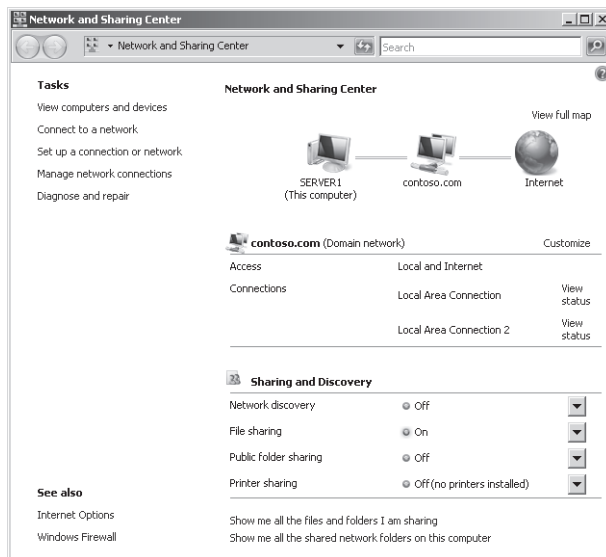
Network and Sharing Center

Network and Sharing Center

Search

Tasks

View computers and devices

Connect to a network

Set up a connection or network

Manage network connections

Diagnose and repair

See also

Internet Options

Windows Firewall

Network and Sharing Center

View full map

SERVER1
(This computer)

contoso.com

Internet

contoso.com (Domain network)

Customize

| | | |
|---|---|---|
| Access | Local and Internet | |
| Connections | Local Area Connection | View status |
| | Local Area Connection 2 | View status |

Sharing and Discovery

| | |
|---|---|
| Network discovery | Off |
| File sharing | On |
| Public folder sharing | Off |
| Printer sharing | Off (no printers installed) |

Show me all the files and folders I am sharing

Show me all the shared network folders on this computer